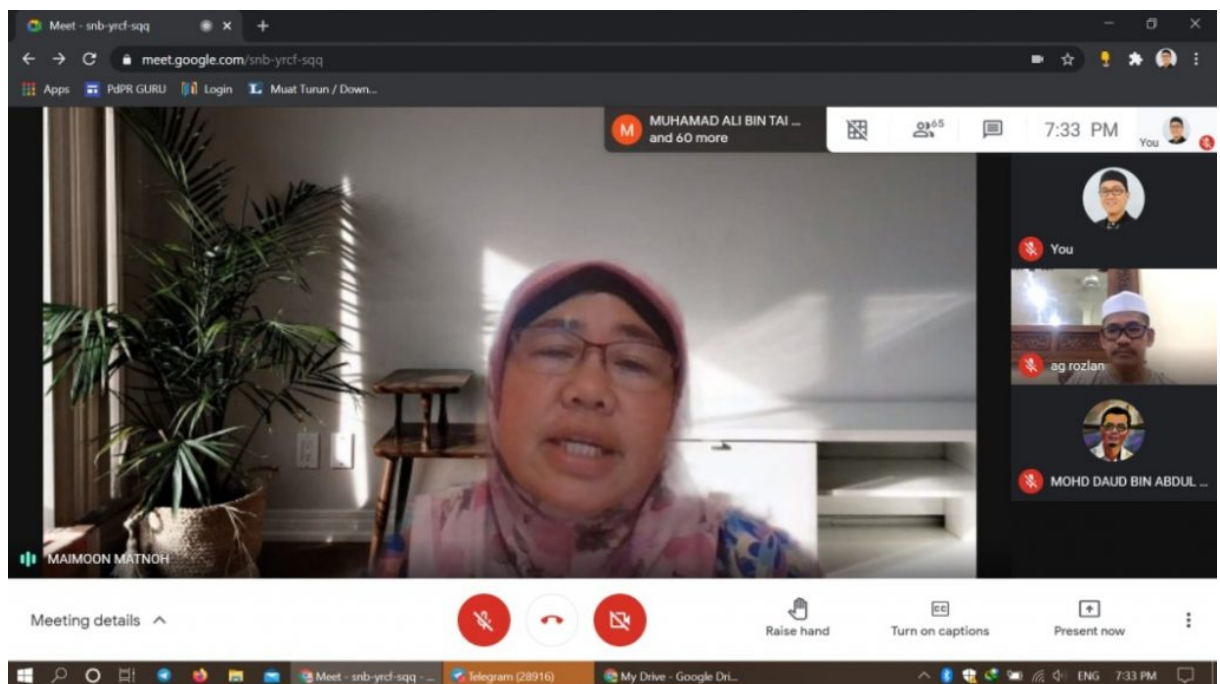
Meet - snb-yrcf-sqq

meet.google.com/snb-yrcf-sqq

Apps PdPR GURU Login Muat Turun / Down...

M MUHAMAD ALI BIN TAI ... and 60 more

65

7:33 PM

You

You

ag rozlan

MOHD DAUD BIN ABDUL ...

MAIMOON MATNOH

Meeting details

Raise hand

Turn on captions

Present now

Meet - snb-yrcf-sqq - ...

Telegram (28916)

My Drive - Google Dri...

ENG 7:33 PM